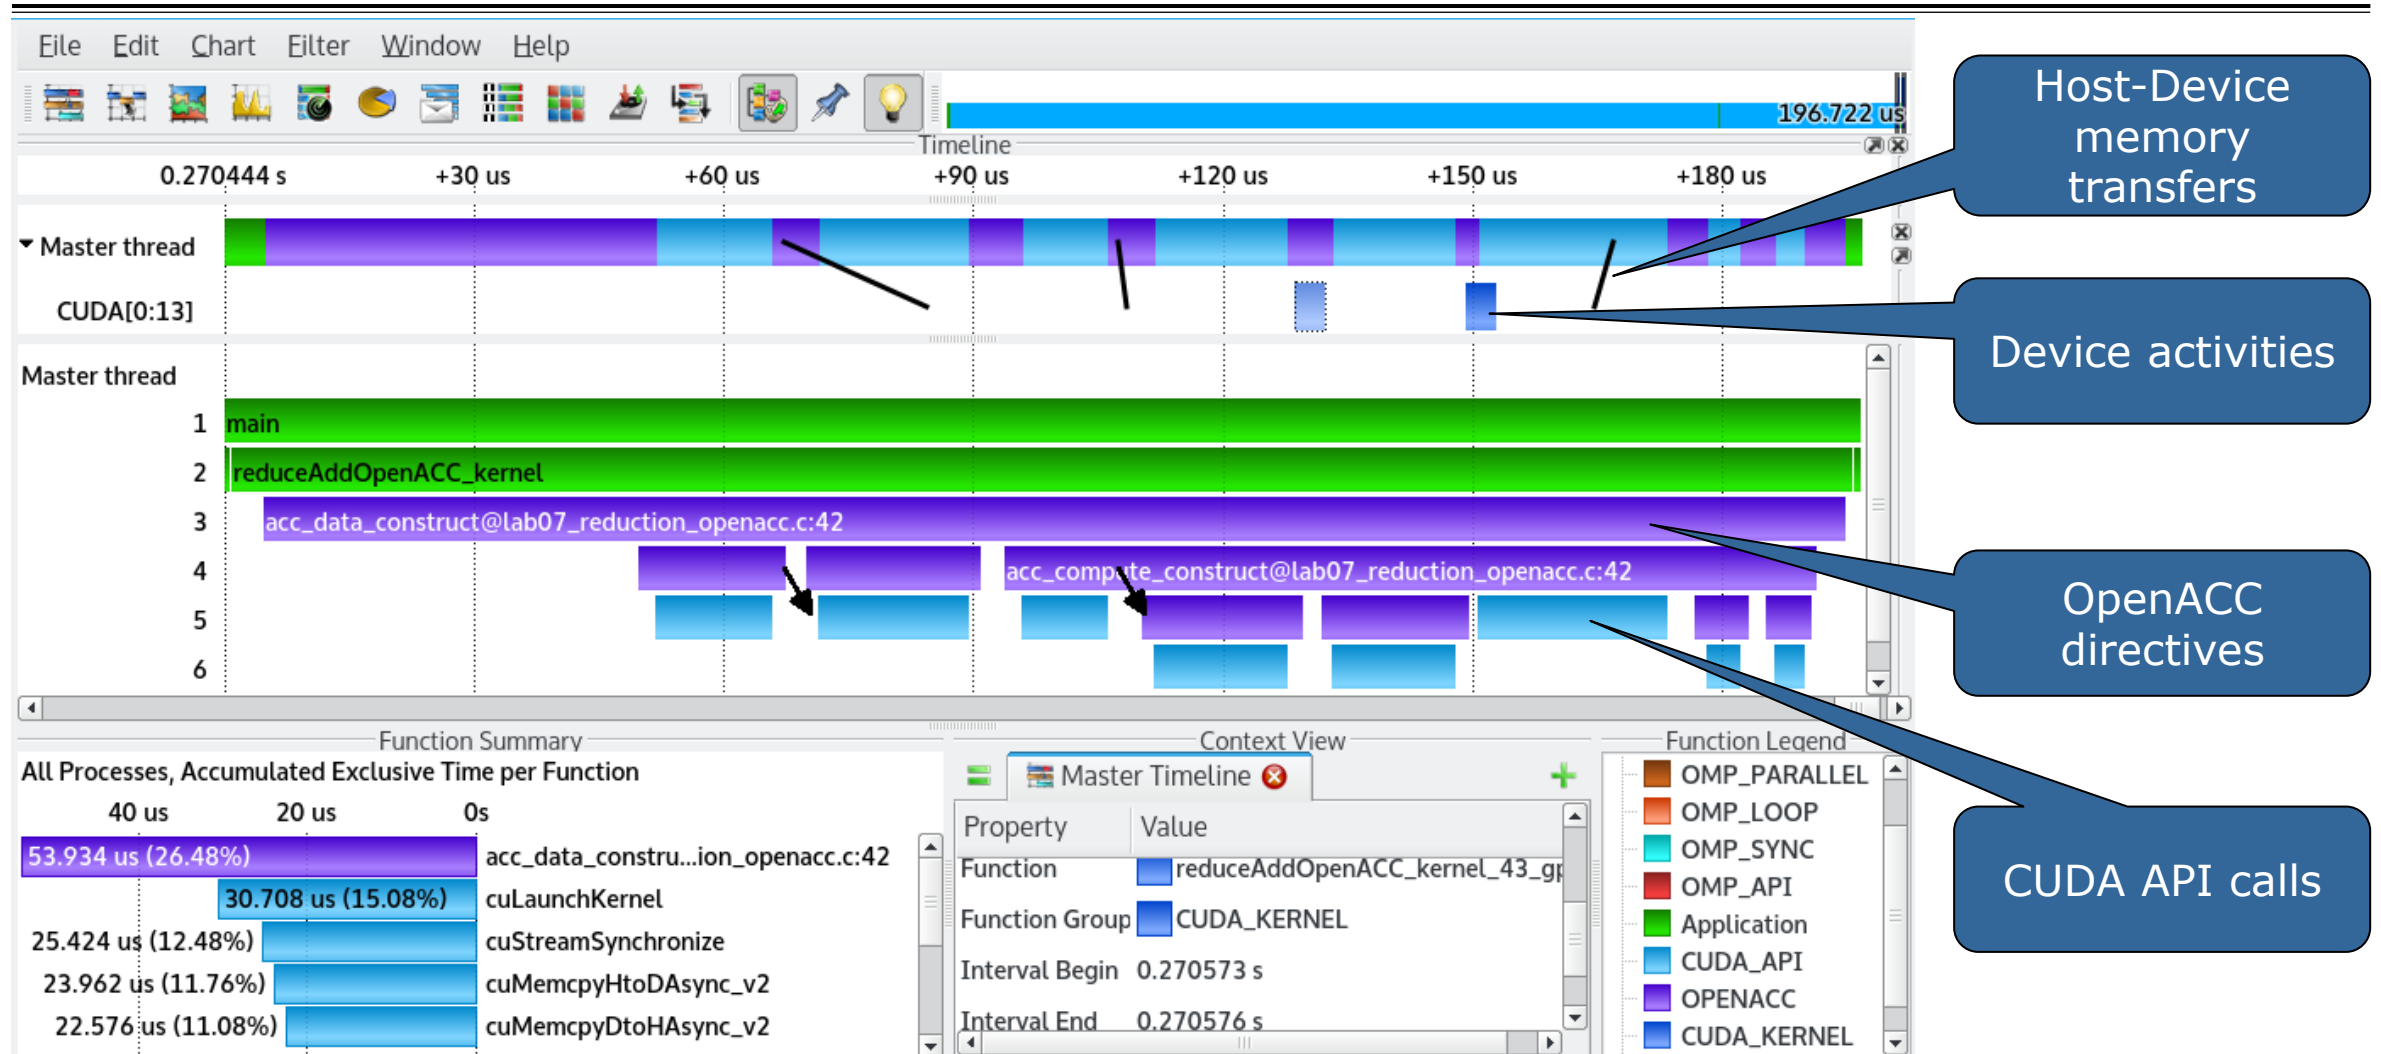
File Edit Chart Filter Window Help

196.722 us

Timeline

0.270444 s +30 us +60 us +90 us +120 us +150 us +180 us

Master thread
CUDA[0:13]

Master thread
1 main
2 reduceAddOpenACC_kernel
3 acc_data_construct@lab07_reduction_openacc.c:42
4 acc_compute_construct@lab07_reduction_openacc.c:42
5
6

Host-Device memory transfers

Device activities

OpenACC directives

CUDA API calls

Function Summary
All Processes, Accumulated Exclusive Time per Function
40 us 20 us 0s

| | |
|---|---|
| 53.934 us (26.48%) | acc_data_constru...ion_openacc.c:42 |
| 30.708 us (15.08%) | cuLaunchKernel |
| 25.424 us (12.48%) | cuStreamSynchronize |
| 23.962 us (11.76%) | cuMemcpyHtoDAsync_v2 |
| 22.576 us (11.08%) | cuMemcpyDtoHAsync_v2 |

Context View
Master Timeline

| Property | Value |
|---|---|
| Function | reduceAddOpenACC_kernel_43_gp |
| Function Group | CUDA_KERNEL |
| Interval Begin | 0.270573 s |
| Interval End | 0.270576 s |

Function Legend
OMP_PARALLEL
OMP_LOOP
OMP_SYNC
OMP_API
Application
CUDA_API
OPENACC
CUDA_KERNEL